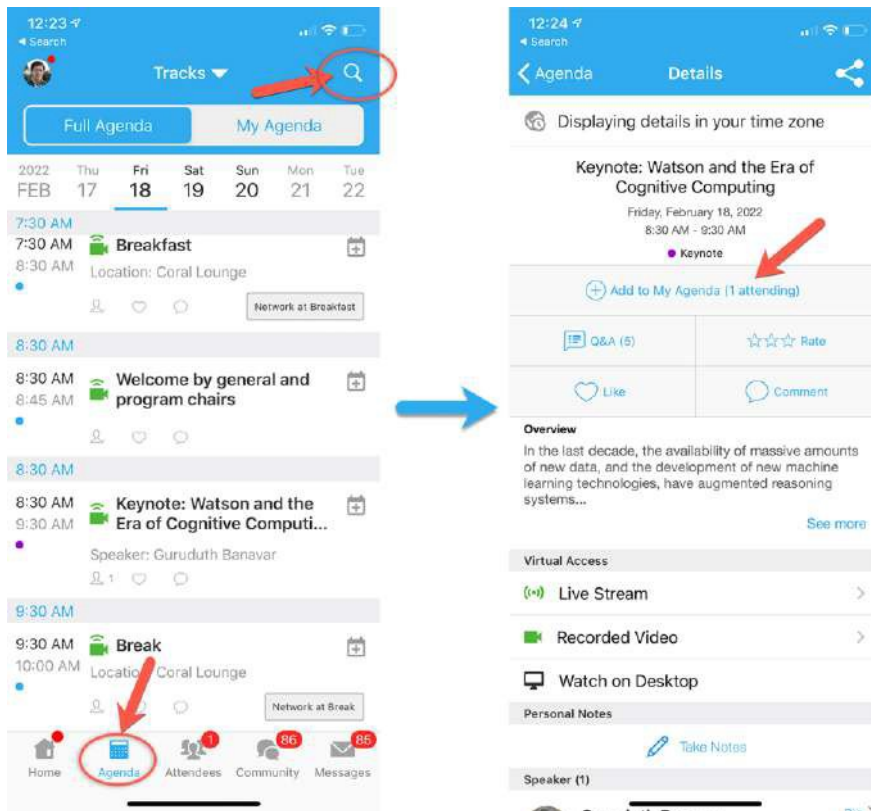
12:23
◂ Search

Tracks

Full Agenda | My Agenda

2022 FEB | Thu 17 | Fri 18 | Sat 19 | Sun 20 | Mon 21 | Tue 22

7:30 AM
7:30 AM
8:30 AM
Breakfast
Location: Coral Lounge
Network at Breakfast

8:30 AM
8:30 AM
8:45 AM
Welcome by general and program chairs

8:30 AM
8:30 AM
9:30 AM
Keynote: Watson and the Era of Cognitive Computi...
Speaker: Guruduth Banavar
1

9:30 AM
9:30 AM
10:00 AM
Break
Location: Coral Lounge
Network at Break

Home | Agenda | 1 Attendees | 86 Community | 85 Messages

12:24
◂ Search
Agenda | Details

Displaying details in your time zone

Keynote: Watson and the Era of Cognitive Computing
Friday, February 18, 2022
8:30 AM - 9:30 AM
Keynote

Add to My Agenda (1 attending)

Q&A (5) | Rate
Like | Comment

Overview
In the last decade, the availability of massive amounts of new data, and the development of new machine learning technologies, have augmented reasoning systems...
See more

Virtual Access
Live Stream
Recorded Video
Watch on Desktop

Personal Notes
Take Notes

Speaker (1)